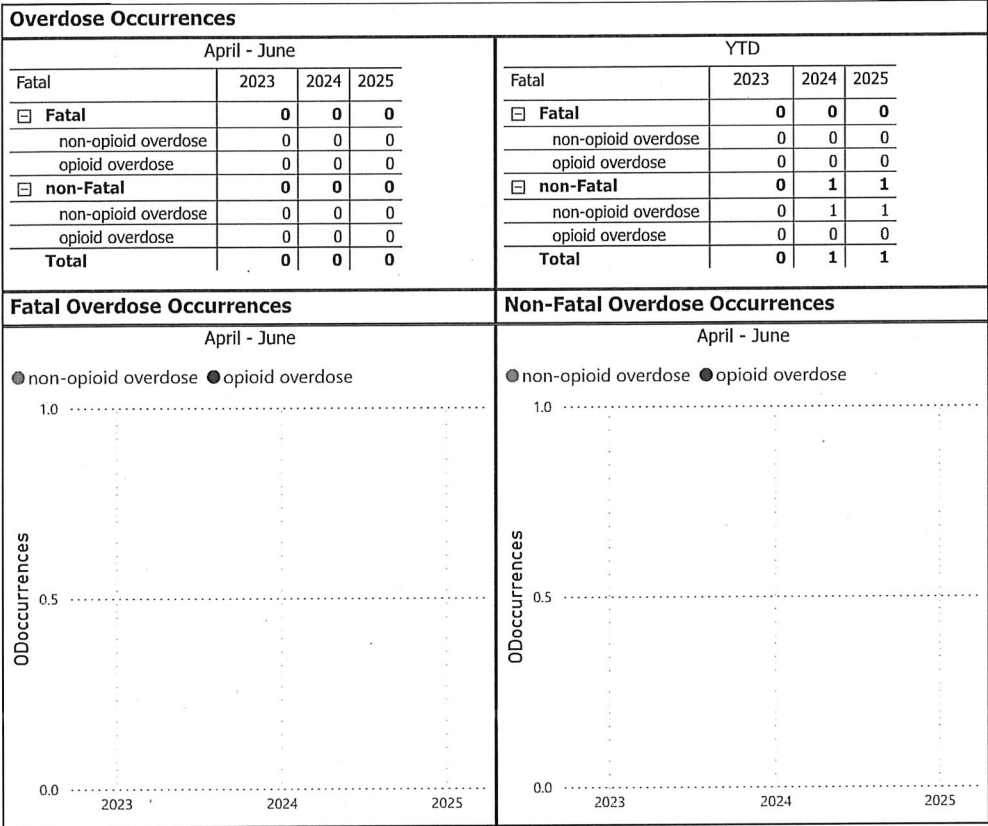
Overdose Occurrences

April - June

| Fatal | 2023 | 2024 | 2025 |
|---|---|---|---|
| ⊟ Fatal | 0 | 0 | 0 |
| non-opioid overdose | 0 | 0 | 0 |
| opioid overdose | 0 | 0 | 0 |
| ⊟ non-Fatal | 0 | 0 | 0 |
| non-opioid overdose | 0 | 0 | 0 |
| opioid overdose | 0 | 0 | 0 |
| Total | 0 | 0 | 0 |

YTD

| Fatal | 2023 | 2024 | 2025 |
|---|---|---|---|
| ⊟ Fatal | 0 | 0 | 0 |
| non-opioid overdose | 0 | 0 | 0 |
| opioid overdose | 0 | 0 | 0 |
| ⊟ non-Fatal | 0 | 1 | 1 |
| non-opioid overdose | 0 | 1 | 1 |
| opioid overdose | 0 | 0 | 0 |
| Total | 0 | 1 | 1 |

Fatal Overdose Occurrences

April - June

non-opioid overdose opioid overdose

1.0

0.5

0.0

ODoccurrences

2023 2024 2025

Non-Fatal Overdose Occurrences

April - June

non-opioid overdose opioid overdose

1.0

0.5

0.0

ODoccurrences

2023 2024 2025